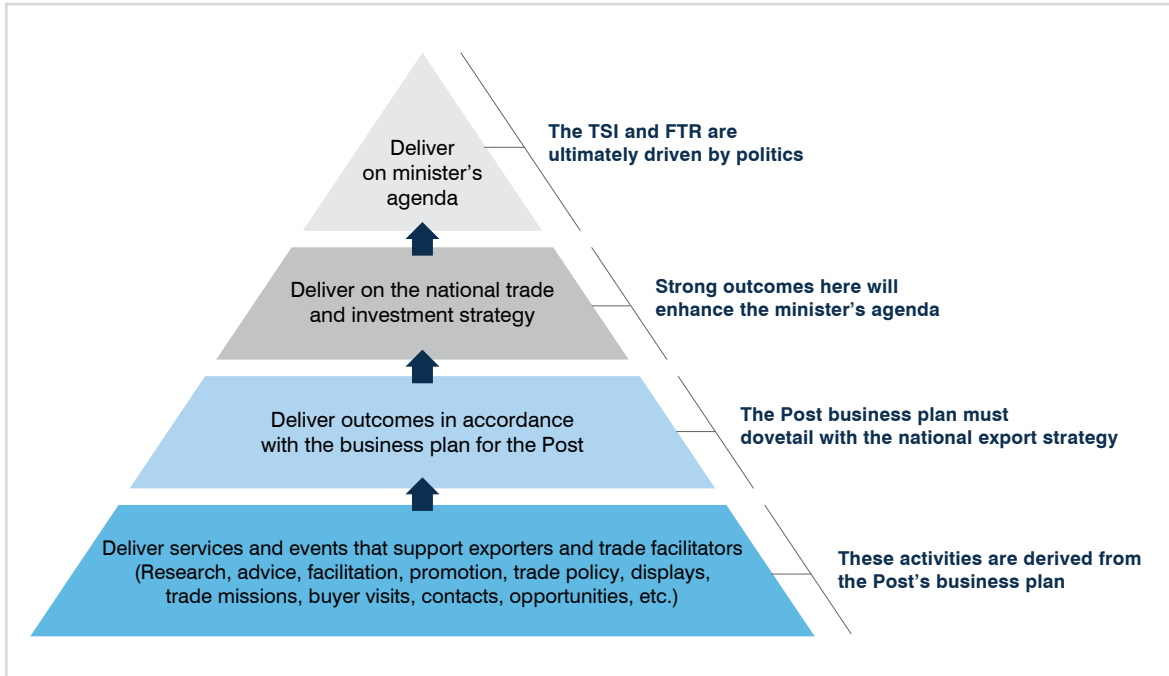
Deliver on minister’s agenda

The TSI and FTR are ultimately driven by politics

Deliver on the national trade and investment strategy

Strong outcomes here will enhance the minister’s agenda

Deliver outcomes in accordance with the business plan for the Post

The Post business plan must dovetail with the national export strategy

Deliver services and events that support exporters and trade facilitators (Research, advice, facilitation, promotion, trade policy, displays, trade missions, buyer visits, contacts, opportunities, etc.)

These activities are derived from the Post’s business plan